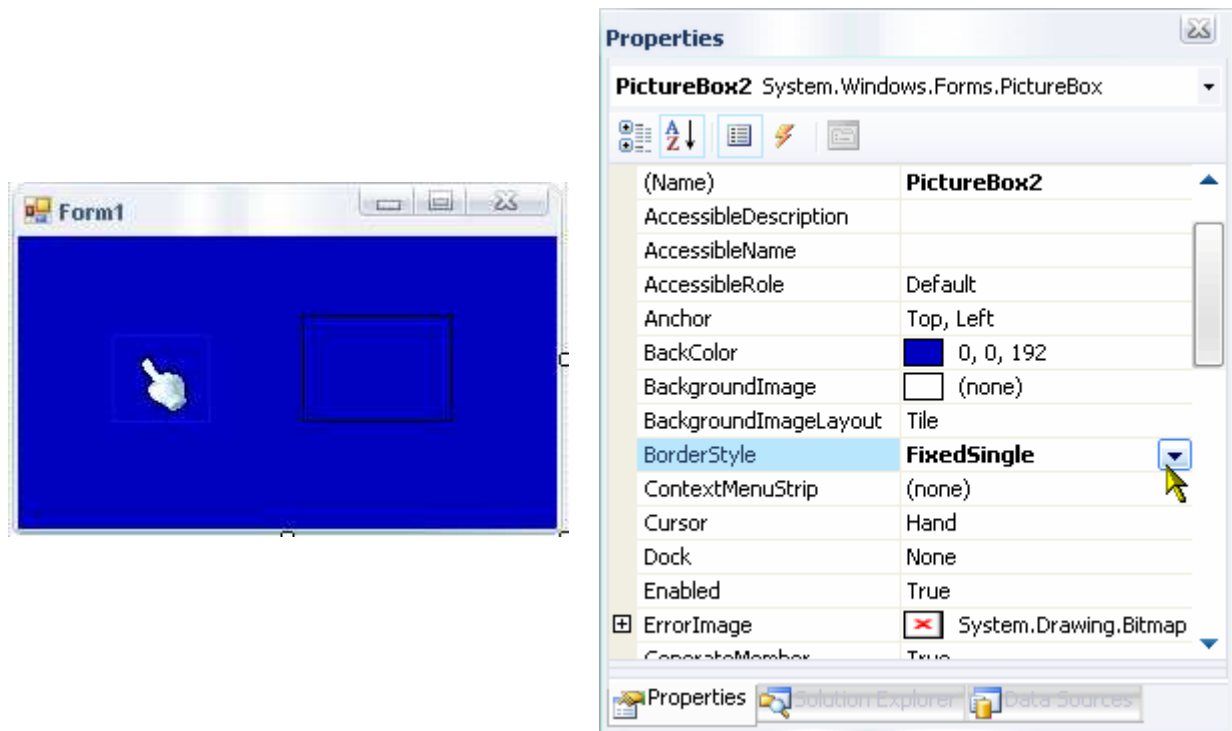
Form1

Properties

PictureBox2 System.Windows.Forms.PictureBox

| | |
|---|---|
| (Name) | PictureBox2 |
| AccessibleDescription | |
| AccessibleName | |
| AccessibleRole | Default |
| Anchor | Top, Left |
| BackColor | 0, 0, 192 |
| BackgroundImage | (none) |
| BackgroundImageLayout | Tile |
| BorderStyle | FixedSingle |
| ContextMenuStrip | (none) |
| Cursor | Hand |
| Dock | None |
| Enabled | True |
| ErrorImage | System.Drawing.Bitmap |
| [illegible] | True |

Properties Solution Explorer Data Sources